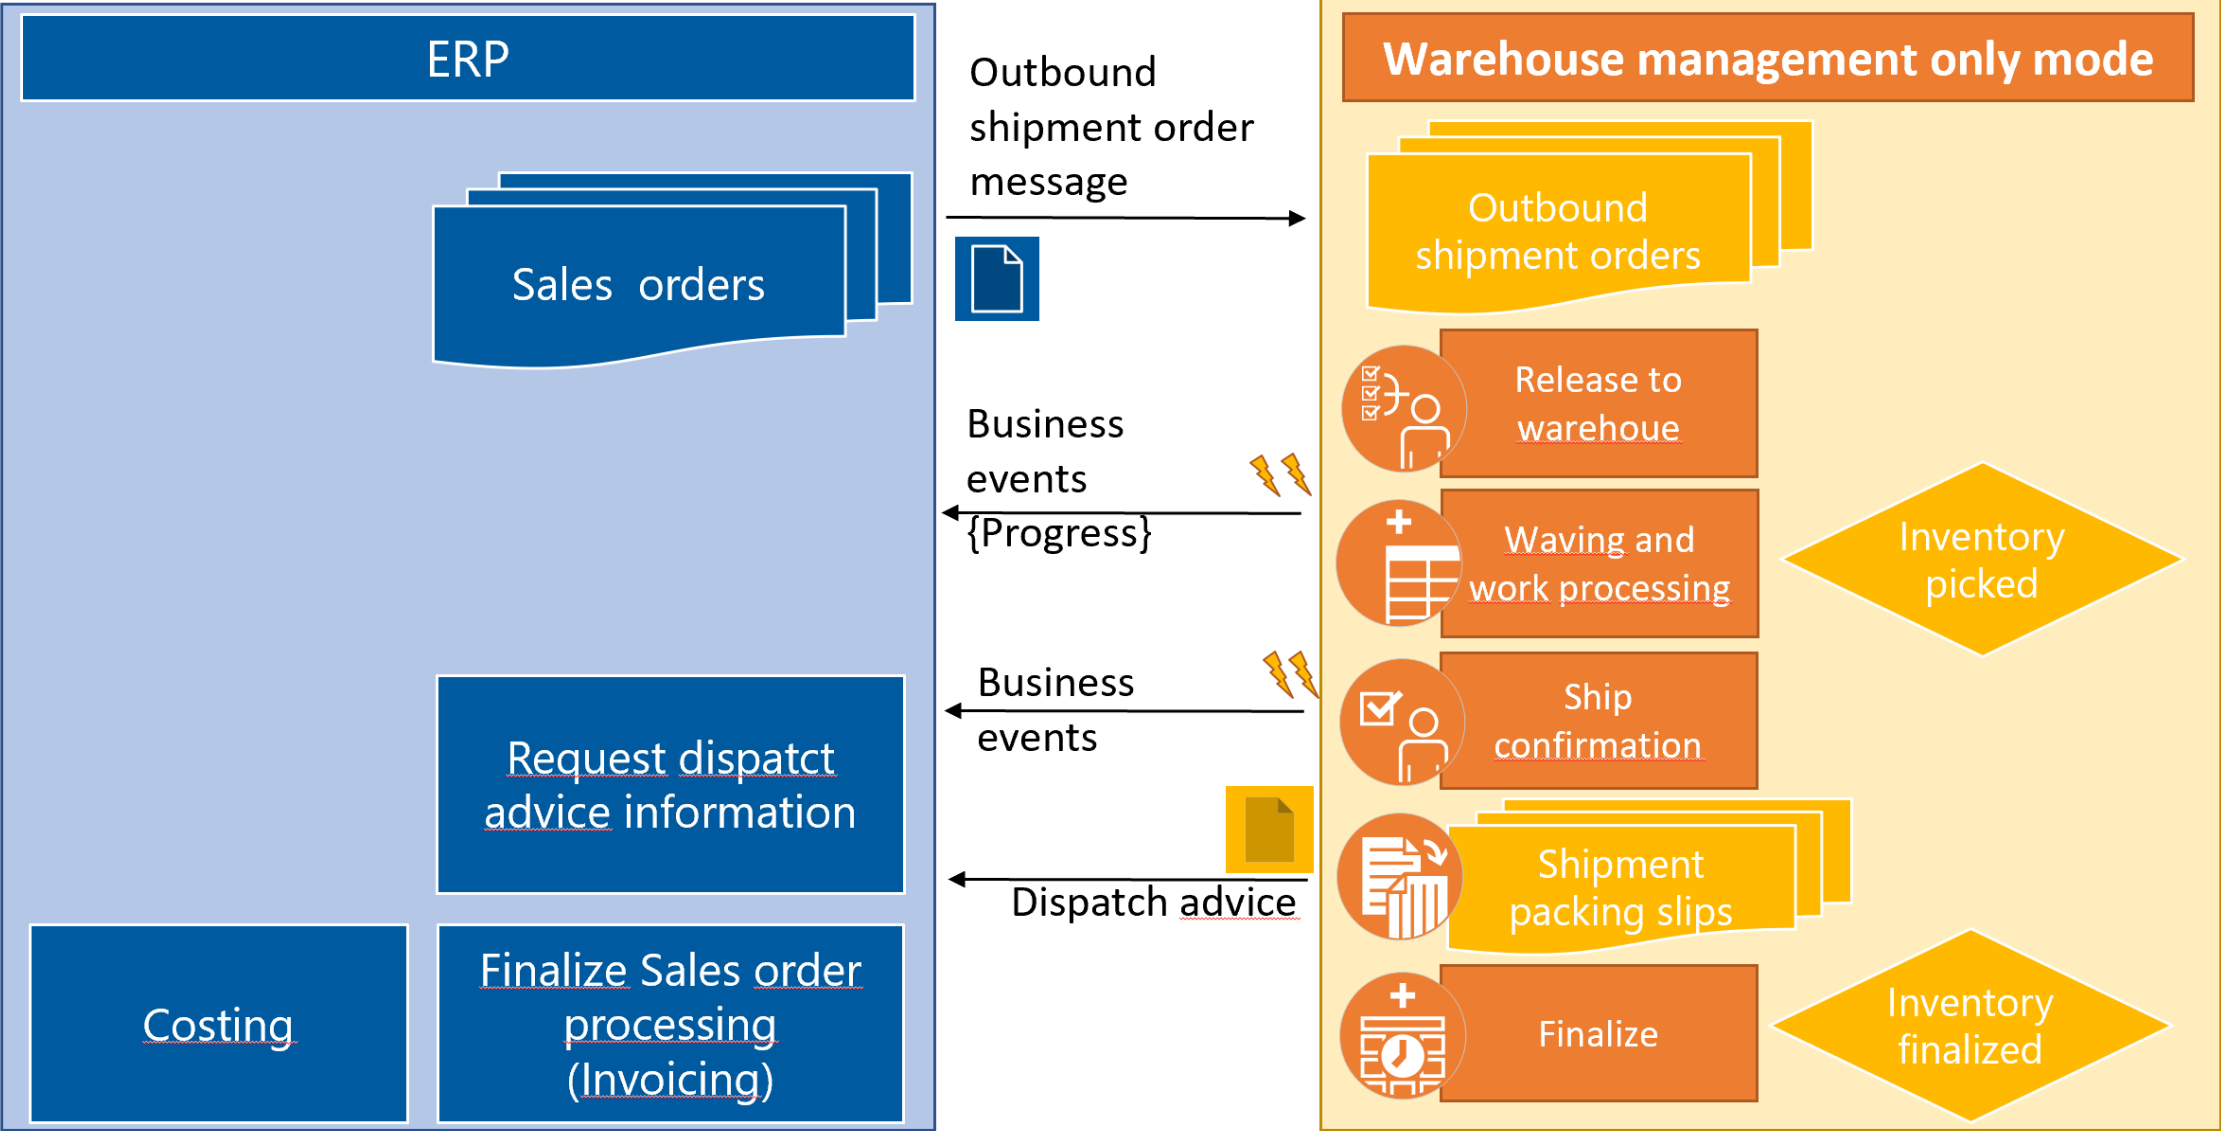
ERP

Sales orders

Request dispatct advice information

Costing

Finalize Sales order processing (Invoicing)

Outbound shipment order message

Business events {Progress}

Business events

Dispatch advice

Warehouse management only mode

Outbound shipment orders

Release to warehoue

Waving and work processing

Inventory picked

Ship confirmation

Shipment packing slips

Finalize

Inventory finalized